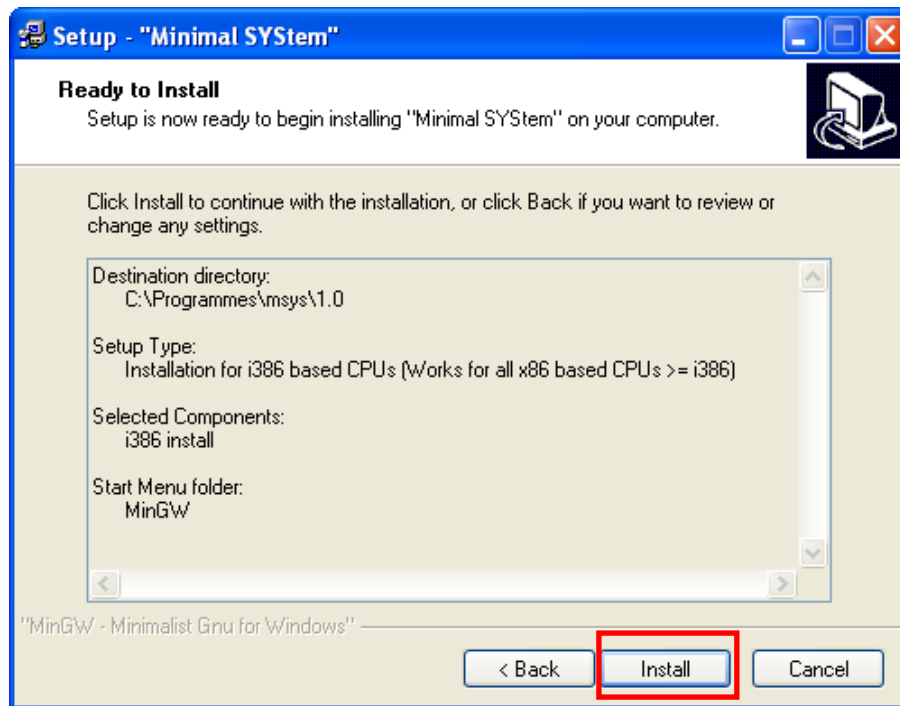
Setup - "Minimal SYStem"

Ready to Install
Setup is now ready to begin installing "Minimal SYStem" on your computer.

Click Install to continue with the installation, or click Back if you want to review or change any settings.

Destination directory:
C:\Programmes\msys\1.0

Setup Type:
Installation for i386 based CPUs (Works for all x86 based CPUs >= i386)

Selected Components:
i386 install

Start Menu folder:
MinGW

"MinGW - Minimalist Gnu for Windows"

< Back
Install
Cancel